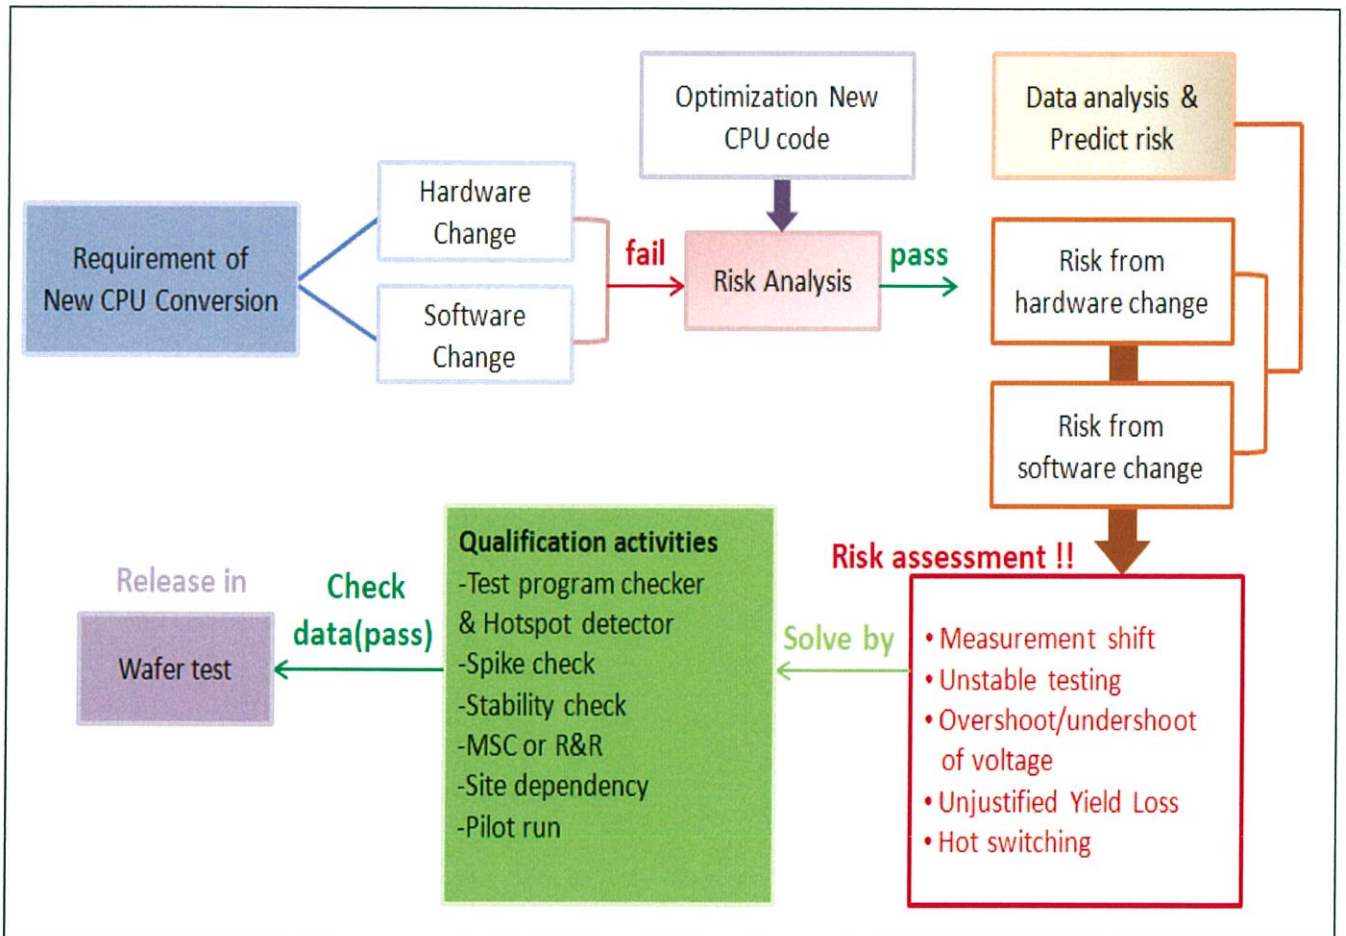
Requirement of New CPU Conversion

Hardware Change

Software Change

fail

Optimization New CPU code

Risk Analysis

pass

Data analysis & Predict risk

Risk from hardware change

Risk from software change

Risk assessment !!

• Measurement shift
• Unstable testing
• Overshoot/undershoot of voltage
• Unjustified Yield Loss
• Hot switching

Solve by

Qualification activities
-Test program checker & Hotspot detector
-Spike check
-Stability check
-MSC or R&R
-Site dependency
-Pilot run

Check data(pass)

Release in

Wafer test